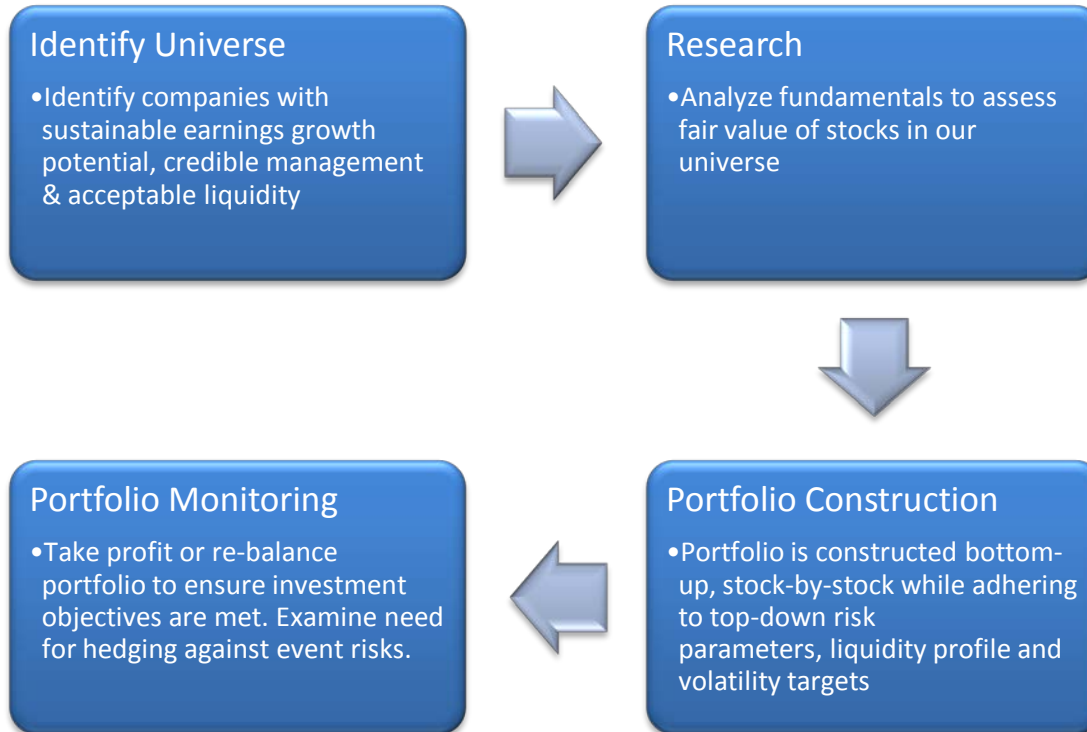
Identify Universe

•Identify companies with sustainable earnings growth potential, credible management & acceptable liquidity

Research

•Analyze fundamentals to assess fair value of stocks in our universe

Portfolio Construction

•Portfolio is constructed bottom-up, stock-by-stock while adhering to top-down risk parameters, liquidity profile and volatility targets

Portfolio Monitoring

•Take profit or re-balance portfolio to ensure investment objectives are met. Examine need for hedging against event risks.